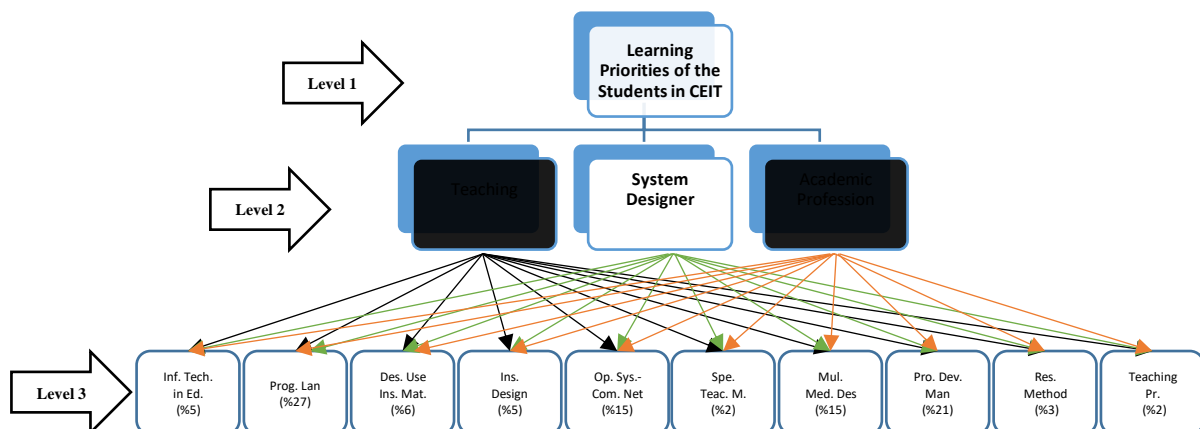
Level 1

Learning Priorities of the Students in CEIT

Level 2

Teaching

System Designer

Academic Profession

Level 3

Inf. Tech. in Ed. (%5)

Prog. Lan (%27)

Des. Use Ins. Mat. (%6)

Ins. Design (%5)

Op. Sys.-Com. Net (%15)

Spe. Teac. M. (%2)

Mul. Med. Des (%15)

Pro. Dev. Man (%21)

Res. Method (%3)

Teaching Pr. (%2)